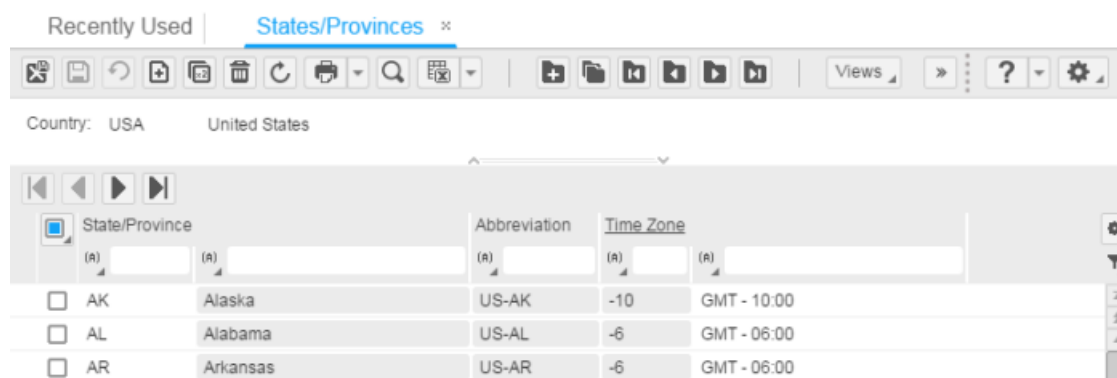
Recently Used | States/Provinces ×

Views | » | ?

Country: USA United States

| State/Province | | Abbreviation | Time Zone | |
|---|---|---|---|---|
| (A) | (A) | (A) | (A) | (A) |
| AK | Alaska | US-AK | -10 | GMT - 10:00 |
| AL | Alabama | US-AL | -6 | GMT - 06:00 |
| AR | Arkansas | US-AR | -6 | GMT - 06:00 |